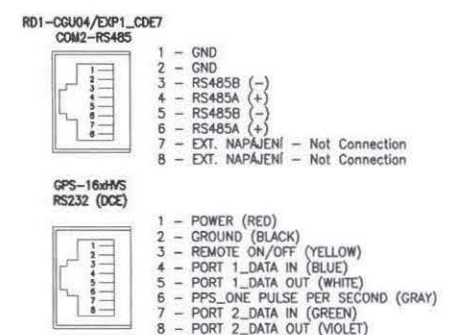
RD1-CGU04/EXP1_CDE7
COM2-RS485

1 2 3 4 5 6 7 8

1 – GND
2 – GND
3 – RS485B (–)
4 – RS485A (+)
5 – RS485B (–)
6 – RS485A (+)
7 – EXT. NAPÁJENÍ – Not Connection
8 – EXT. NAPÁJENÍ – Not Connection

GPS-16xHVS
RS232 (DCE)

1 2 3 4 5 6 7 8

1 – POWER (RED)
2 – GROUND (BLACK)
3 – REMOTE ON/OFF (YELLOW)
4 – PORT 1_DATA IN (BLUE)
5 – PORT 1_DATA OUT (WHITE)
6 – PPS_ONE PULSE PER SECOND (GRAY)
7 – PORT 2_DATA IN (GREEN)
8 – PORT 2_DATA OUT (VIOLET)